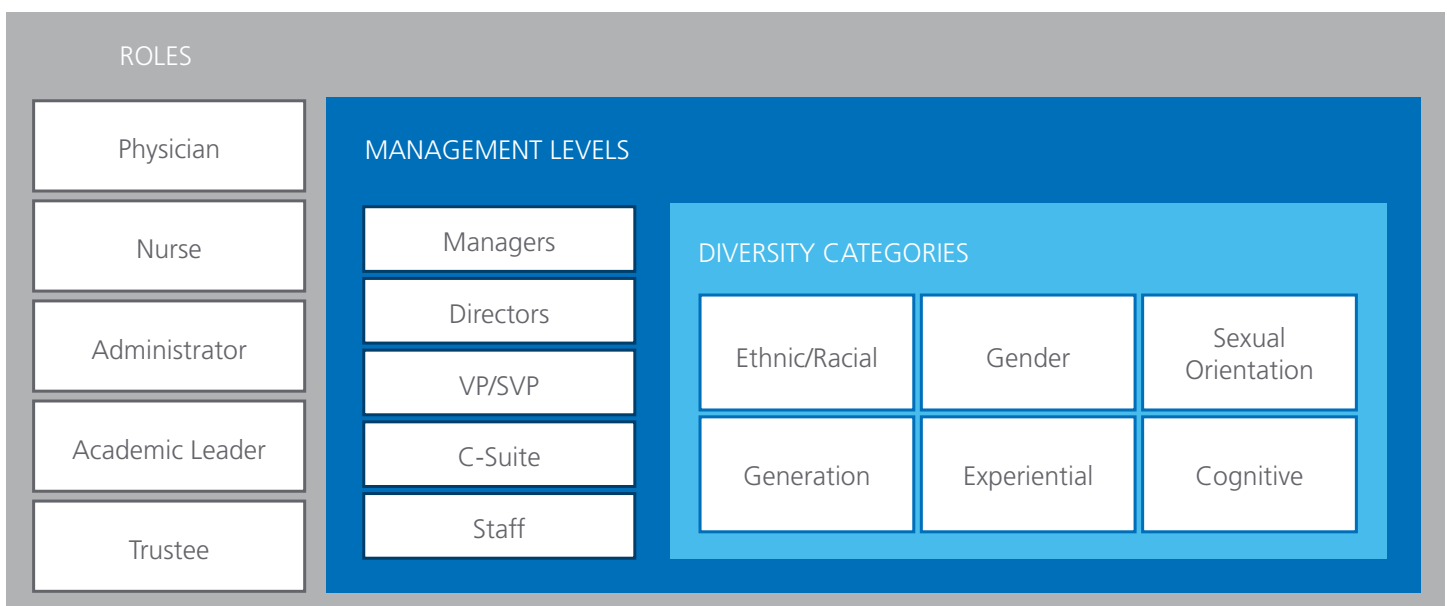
ROLES

Physician

Nurse

Administrator

Academic Leader

Trustee

MANAGEMENT LEVELS

Managers

Directors

VP/SVP

C-Suite

Staff

DIVERSITY CATEGORIES

| Ethnic/Racial | Gender | Sexual Orientation |
|---|---|---|
| Generation | Experiential | Cognitive |